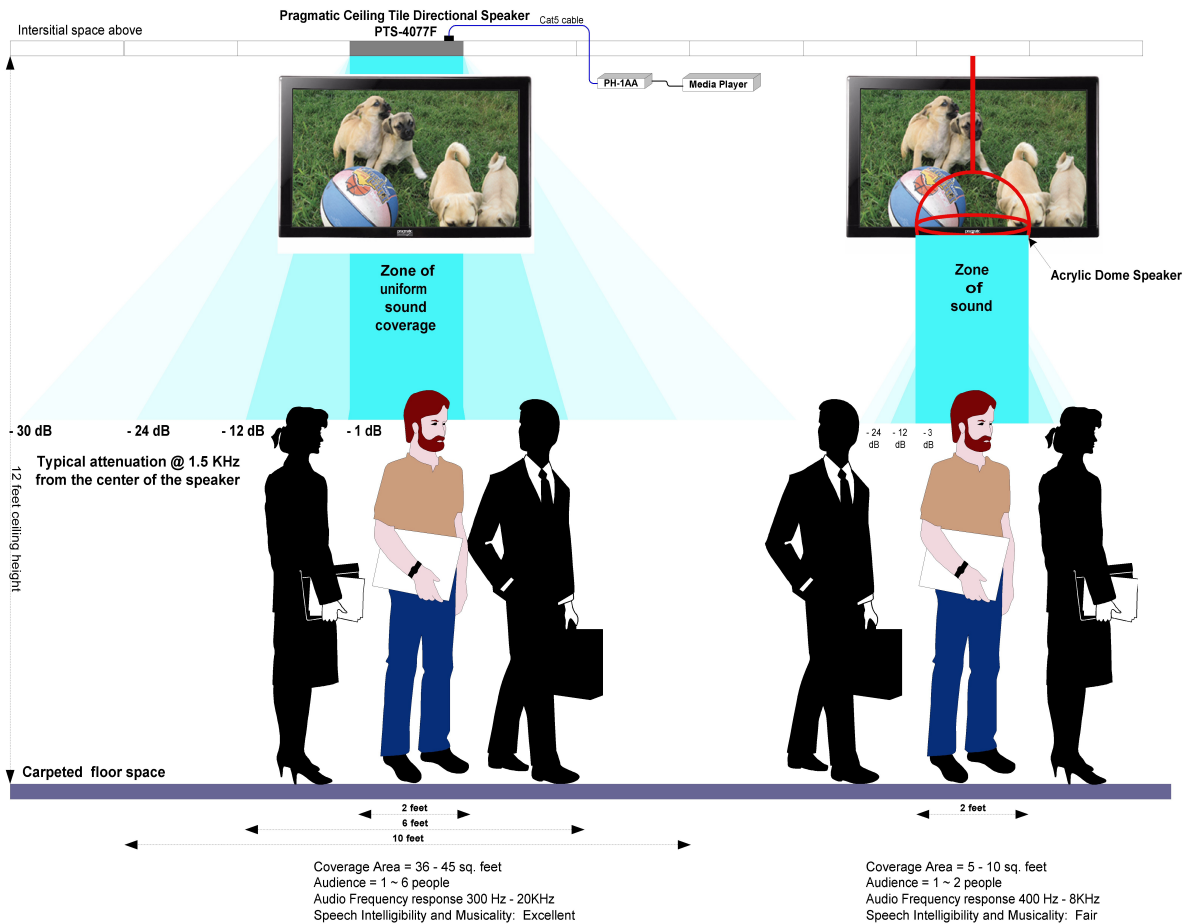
Intersitial space above

Pragmatic Ceiling Tile Directional Speaker
PTS-4077F

Cat5 cable

PH-1AA

Media Player

Zone of uniform sound coverage

Zone of sound

Acrylic Dome Speaker

- 30 dB

- 24 dB

- 12 dB

- 1 dB

- 24 dB

- 12 dB

- 3 dB

Typical attenuation @ 1.5 KHz from the center of the speaker

12 feet ceiling height

Carpeted floor space

2 feet

6 feet

10 feet

2 feet

Coverage Area = 36 - 45 sq. feet
Audience = 1 ~ 6 people
Audio Frequency response 300 Hz - 20KHz
Speech Intelligibility and Musicality: Excellent

Coverage Area = 5 - 10 sq. feet
Audience = 1 ~ 2 people
Audio Frequency response 400 Hz - 8KHz
Speech Intelligibility and Musicality: Fair